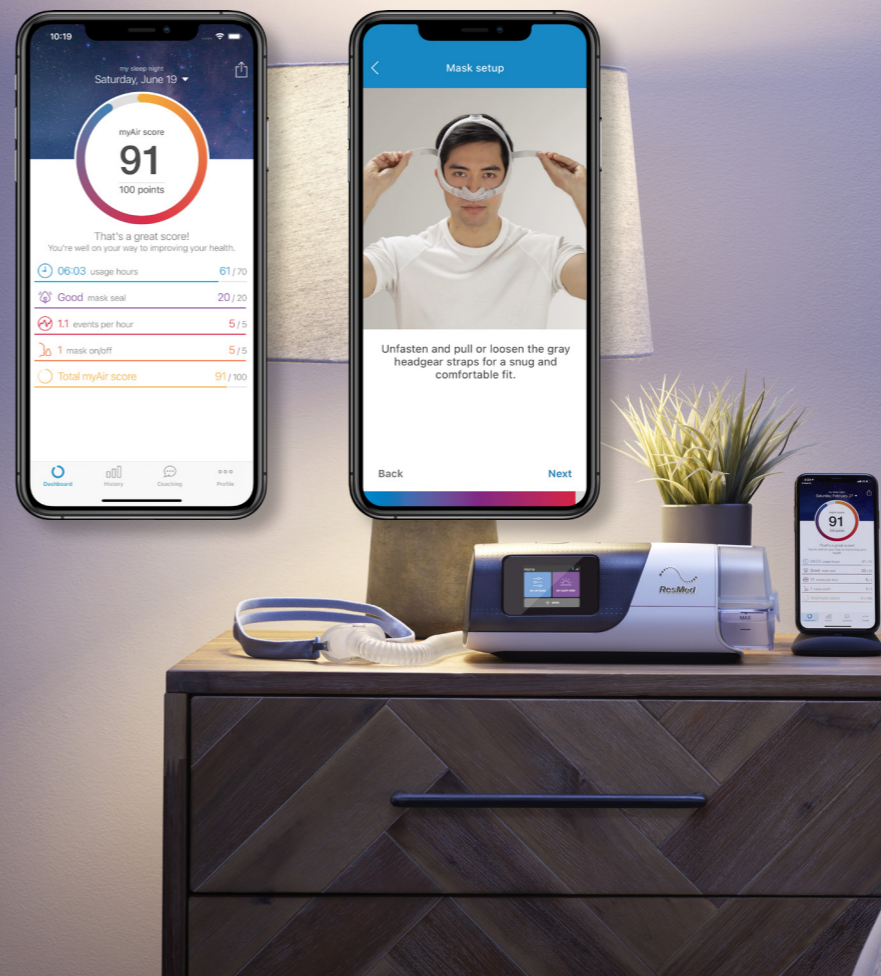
10:19

my sleep night
Saturday, June 19

myAir score
91
100 points

That's a great score!
You're well on your way to improving your health.

06:03 usage hours 61/70
Good mask seal 20/20
1.1 events per hour 5/5
1 mask on/off 5/5
Total myAir score 91/100

Dashboard History Coaching Profile

Mask setup

Unfasten and pull or loosen the gray headgear straps for a snug and comfortable fit.

Back
Next

ResMed

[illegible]
Saturday, February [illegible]
91